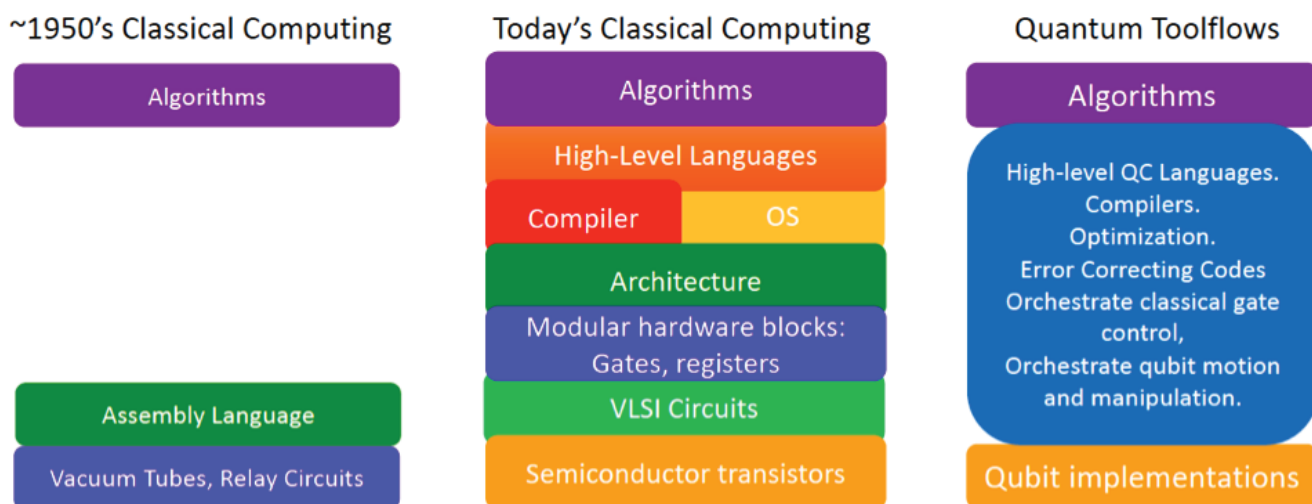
~1950's Classical Computing

Algorithms

Assembly Language

Vacuum Tubes, Relay Circuits

Today's Classical Computing

Algorithms

High-Level Languages

Compiler

OS

Architecture

Modular hardware blocks: Gates, registers

VLSI Circuits

Semiconductor transistors

Quantum Toolflows

Algorithms

High-level QC Languages. Compilers. Optimization. Error Correcting Codes Orchestrate classical gate control, Orchestrate qubit motion and manipulation.

Qubit implementations